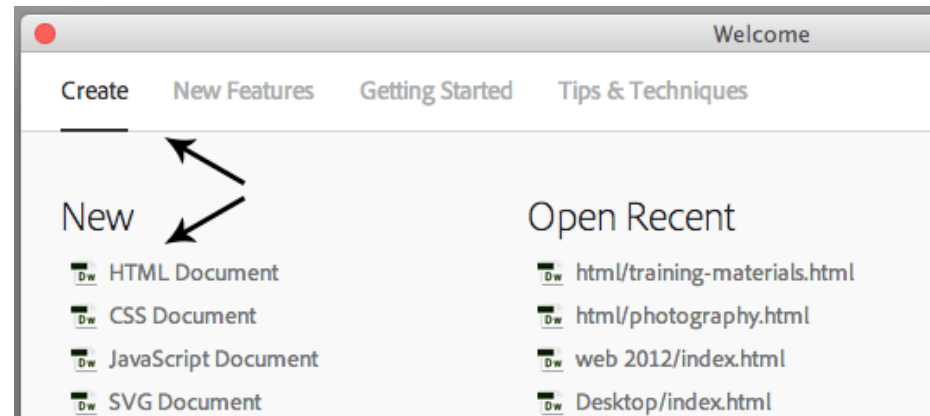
Welcome

Create New Features Getting Started Tips & Techniques

New

Dw HTML Document

Dw CSS Document

Dw JavaScript Document

Dw SVG Document

Open Recent

Dw html/training-materials.html

Dw html/photography.html

Dw web 2012/index.html

Dw Desktop/index.html